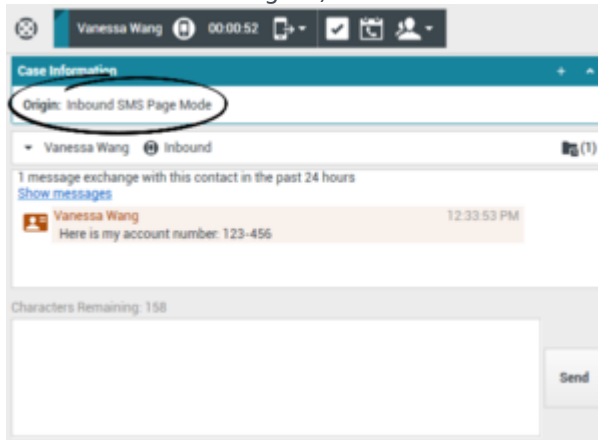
Vanessa Wang 00:00:52

Case Information

Origin: Inbound SMS Page Mode

Vanessa Wang Inbound (1)

1 message exchange with this contact in the past 24 hours
Show messages

Vanessa Wang 12:33:53 PM
Here is my account number: 123-456

Characters Remaining: 158

Send